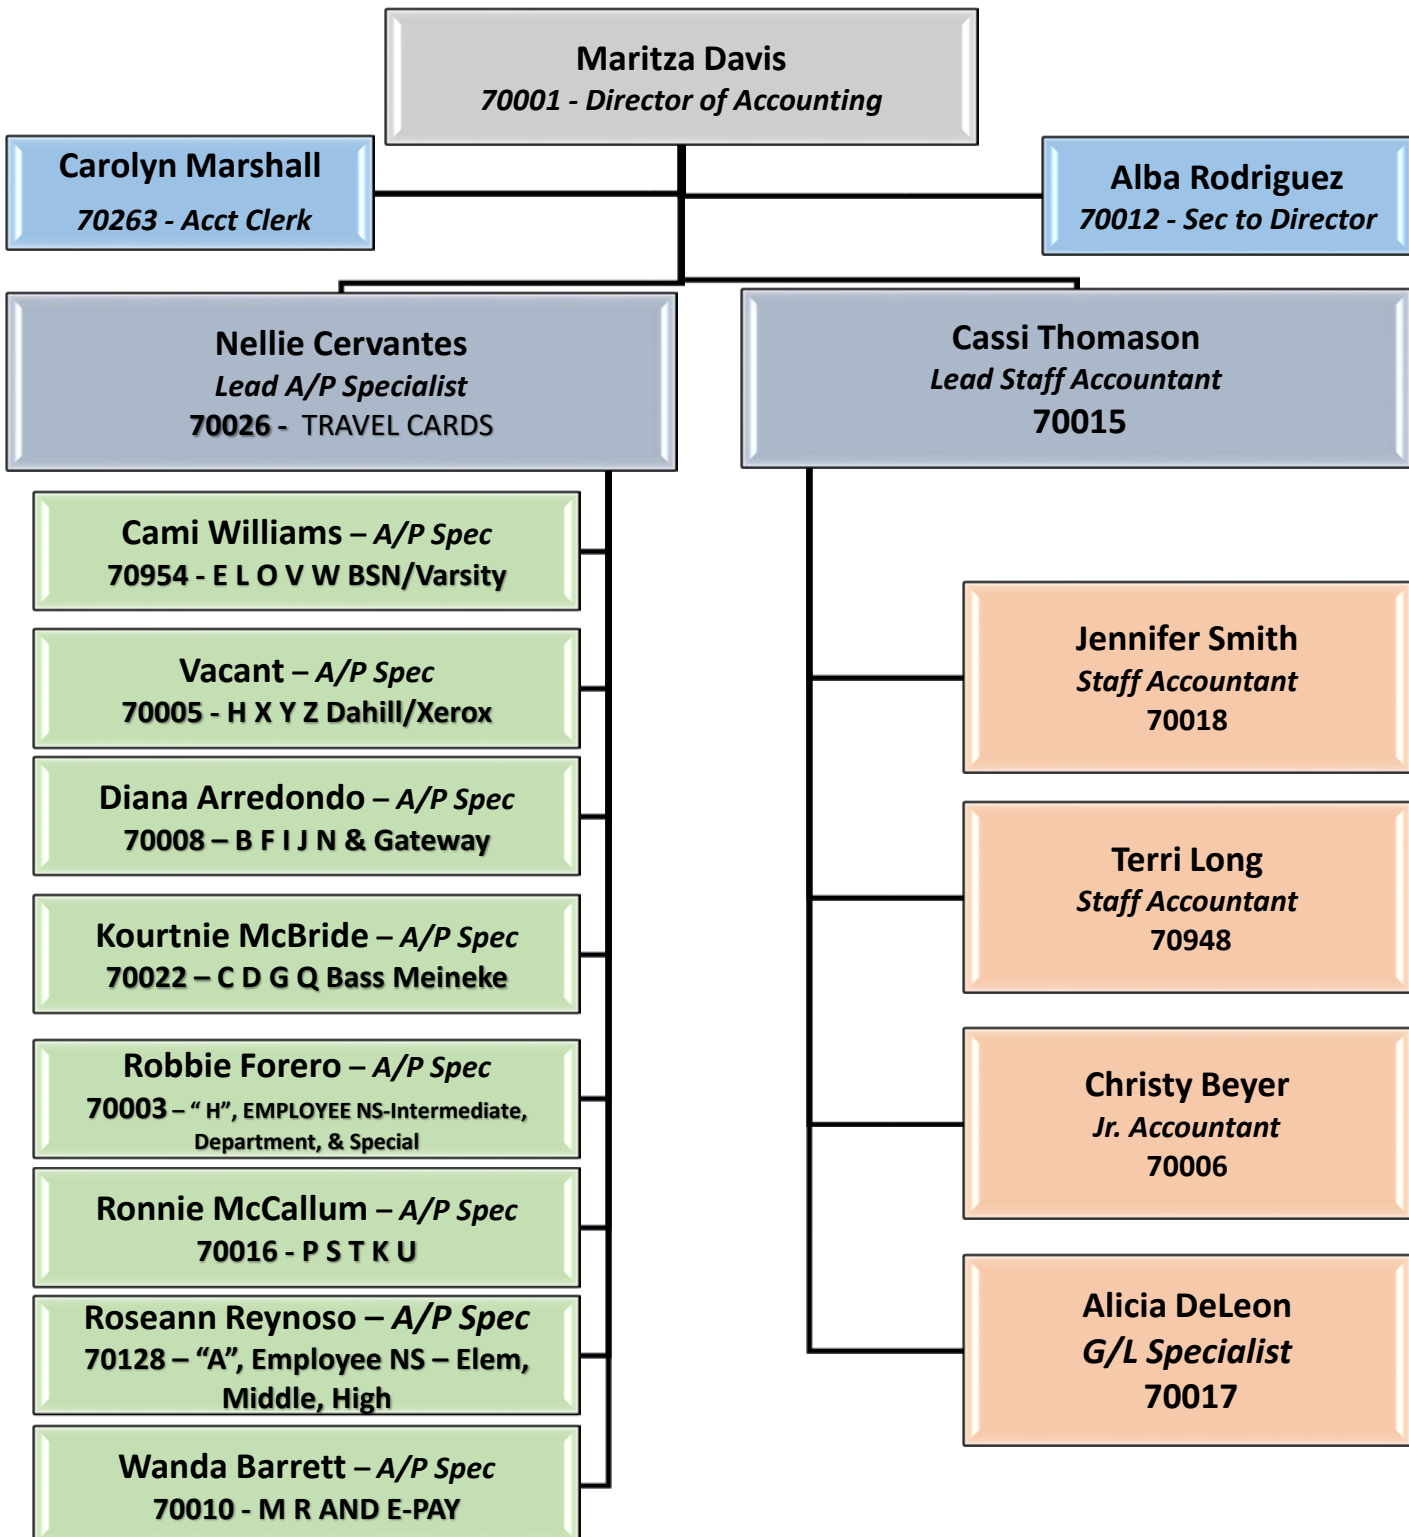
Maritza Davis
70001 - Director of Accounting

Carolyn Marshall
70263 - Acct Clerk

Alba Rodriguez
70012 - Sec to Director

Nellie Cervantes
Lead A/P Specialist
70026 - TRAVEL CARDS

Cassi Thomason
Lead Staff Accountant
70015

Cami Williams – A/P Spec
70954 - E L O V W BSN/Varsity

Vacant – A/P Spec
70005 - H X Y Z Dahill/Xerox

Diana Arredondo – A/P Spec
70008 – B F I J N & Gateway

Kourtnie McBride – A/P Spec
70022 – C D G Q Bass Meineke

Robbie Forero – A/P Spec
70003 – " H", EMPLOYEE NS-Intermediate, Department, & Special

Ronnie McCallum – A/P Spec
70016 - P S T K U

Roseann Reynoso – A/P Spec
70128 – "A", Employee NS – Elem, Middle, High

Wanda Barrett – A/P Spec
70010 - M R AND E-PAY

Jennifer Smith
Staff Accountant
70018

Terri Long
Staff Accountant
70948

Christy Beyer
Jr. Accountant
70006

Alicia DeLeon
G/L Specialist
70017